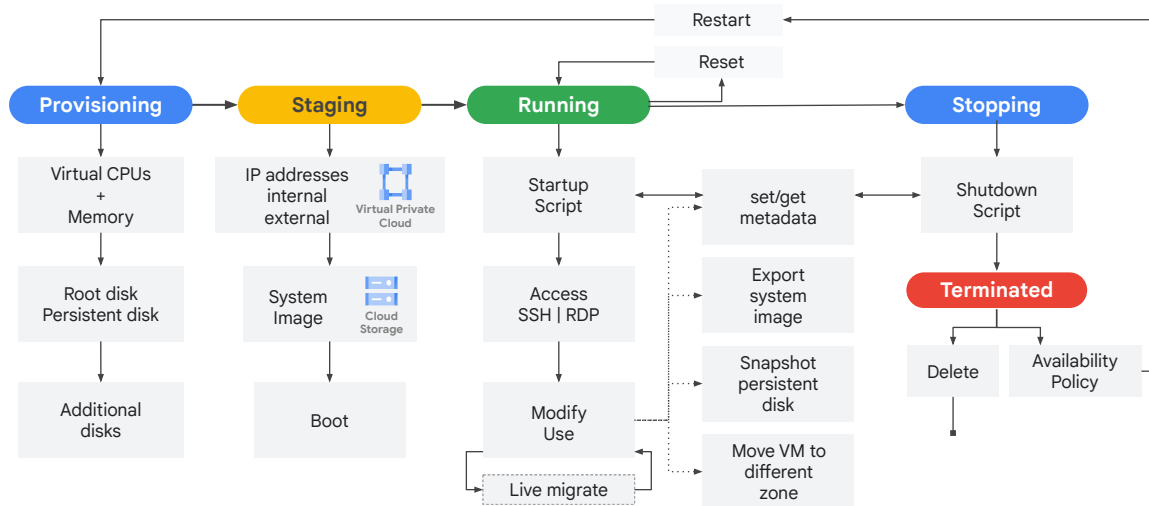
Restart

Reset

Provisioning

Staging

Running

Stopping

Virtual CPUs + Memory

Root disk Persistent disk

Additional disks

IP addresses internal external

Virtual Private Cloud

System Image

Cloud Storage

Boot

Startup Script

Access SSH | RDP

Modify Use

Live migrate

set/get metadata

Export system image

Snapshot persistent disk

Move VM to different zone

Shutdown Script

Terminated

Delete

Availability Policy